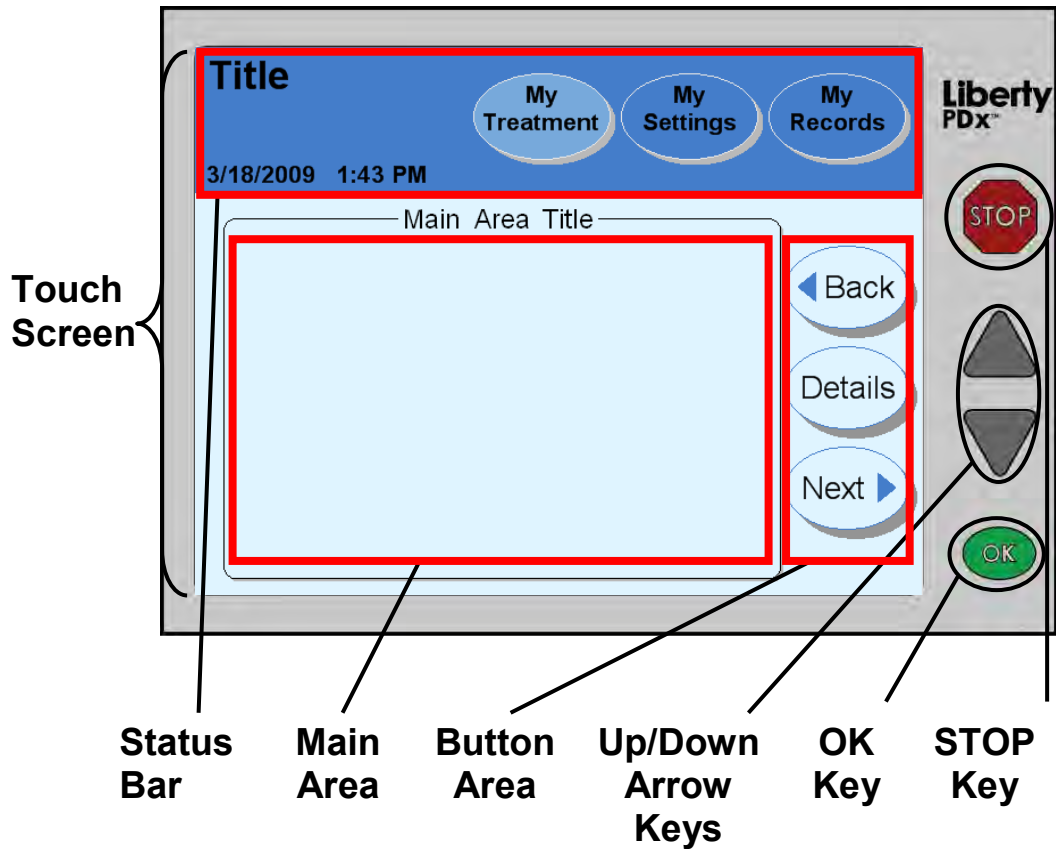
Title

My Treatment

My Settings

My Records

3/18/2009 1:43 PM

Liberty PDx™

STOP

Main Area Title

Back

Details

Next

OK

Touch Screen

Status Bar

Main Area

Button Area

Up/Down Arrow Keys

OK Key

STOP Key